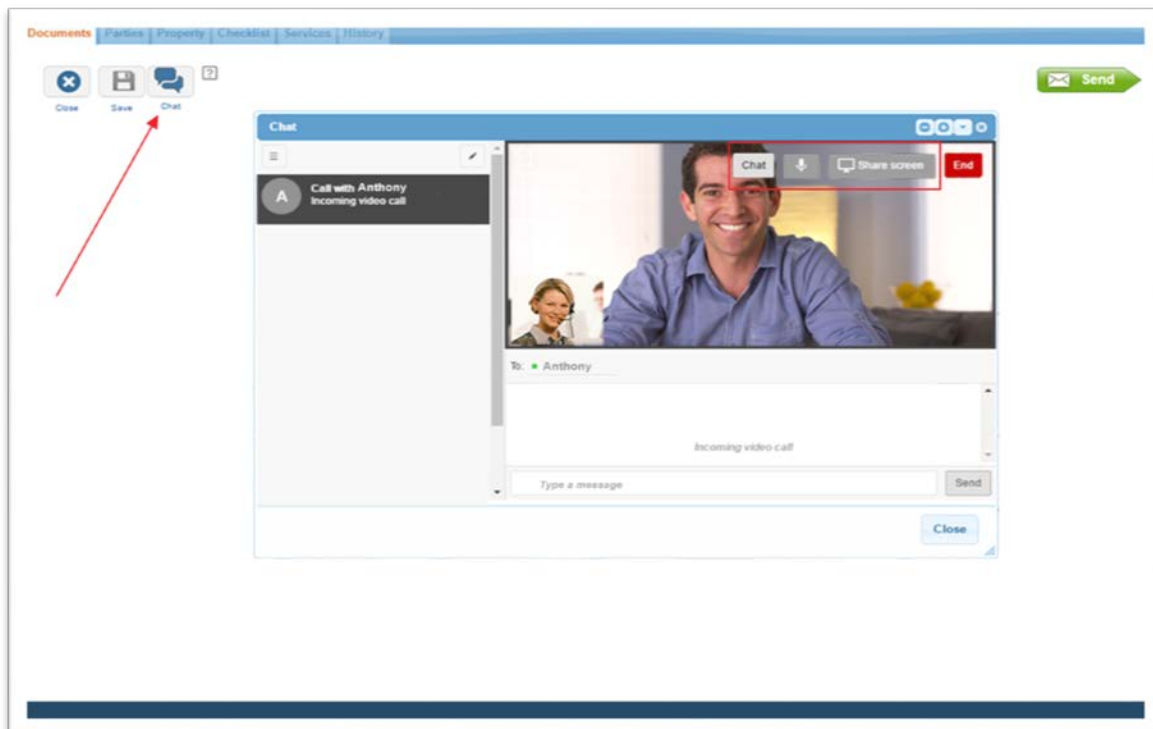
Documents | Parties | Property | Checklist | Services | History

Close Save Chat ?

Send

Chat

A Call with Anthony
Incoming video call

Chat Share screen End

To: Anthony

Incoming video call

Type a message Send

Close